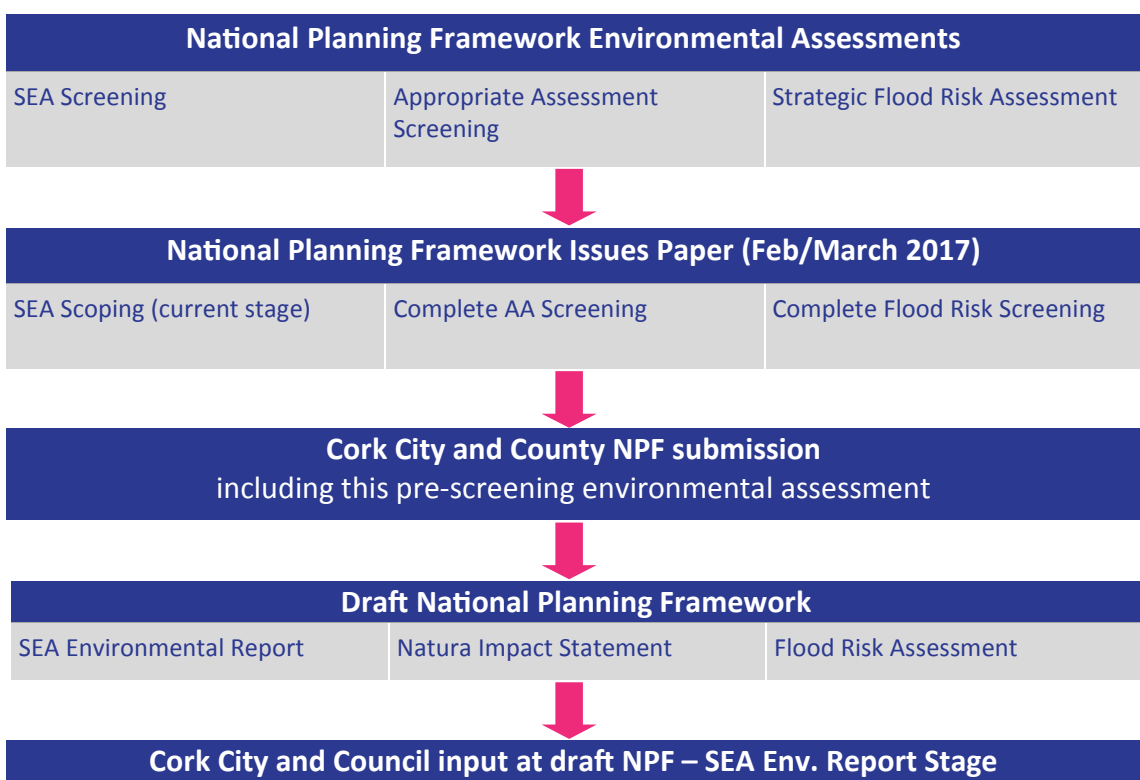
National Planning Framework Environmental Assessments

| SEA Screening | Appropriate Assessment Screening | Strategic Flood Risk Assessment |
|---|---|---|

National Planning Framework Issues Paper (Feb/March 2017)

| SEA Scoping (current stage) | Complete AA Screening | Complete Flood Risk Screening |
|---|---|---|

Cork City and County NPF submission
including this pre-screening environmental assessment

Draft National Planning Framework

| SEA Environmental Report | Natura Impact Statement | Flood Risk Assessment |
|---|---|---|

Cork City and Council input at draft NPF – SEA Env. Report Stage